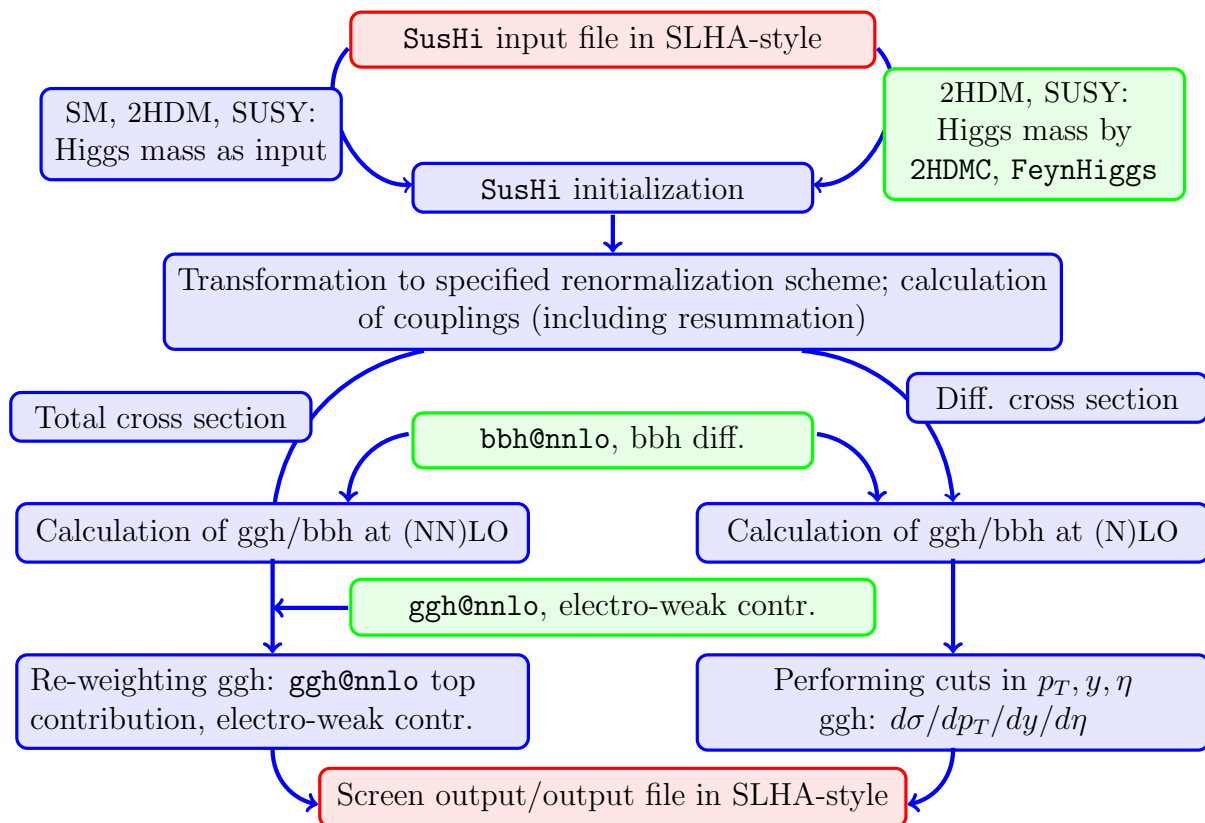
SusHi input file in SLHA-style

SM, 2HDM, SUSY: Higgs mass as input

2HDM, SUSY: Higgs mass by 2HDMC, FeynHiggs

SusHi initialization

Transformation to specified renormalization scheme; calculation of couplings (including resummation)

Total cross section

Diff. cross section

bbh@nnlo, bbh diff.

Calculation of ggh/bbh at (NN)LO

Calculation of ggh/bbh at (N)LO

ggh@nnlo, electro-weak contr.

Re-weighting ggh: ggh@nnlo top contribution, electro-weak contr.

Performing cuts in $p_T, y, \eta$ ggh: $d\sigma/dp_T/dy/d\eta$

Screen output/output file in SLHA-style